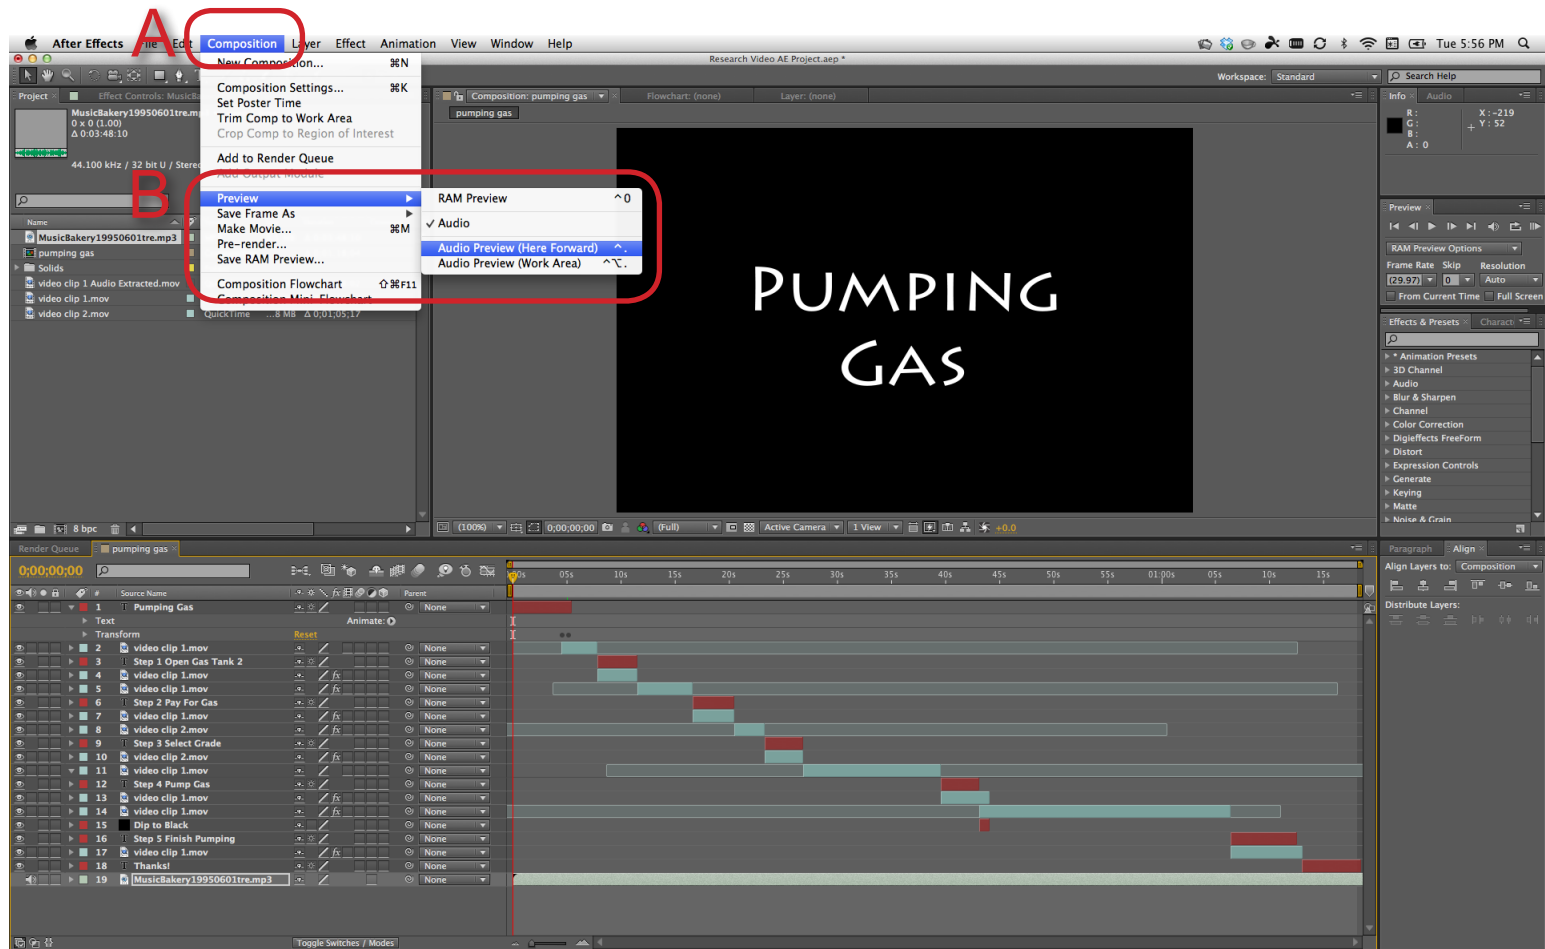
A
B

After Effects File Edit Composition Layer Effect Animation View Window Help
Tue 5:56 PM
Research Video AE Project.aep *

New Composition... ⌘N
Composition Settings... ⌘K
Set Poster Time
Trim Comp to Work Area
Crop Comp to Region of Interest
Add to Render Queue
Add Output Module
Preview
Save Frame As
Make Movie... ⌘M
Pre-render...
Save RAM Preview...
Composition Flowchart ⇧⌘F11
Composition Mini-Flowchart

RAM Preview ^0
✓ Audio
Audio Preview (Here Forward) ^.
Audio Preview (Work Area) ^⌥.

Workspace: Standard
Search Help

Project
Effect Controls: MusicBakery
MusicBakery19950601tre.mp3
0 x 0 (1.00)
Δ 0:03:48:10
44.100 kHz / 32 bit U / Stereo

Name
MusicBakery19950601tre.mp3
pumping gas
Solids
video clip 1 Audio Extracted.mov
video clip 1.mov
video clip 2.mov
QuickTime ...8 MB Δ 0;01;05;17
8 bpc

Composition: pumping gas
Flowchart: (none)
Layer: (none)
pumping gas

PUMPING
GAS

(100%) 0;00;00;00 (Full) Active Camera 1 View +0.0

Info Audio
R :
G :
B :
A : 0
X : -219
Y : 52

Preview
RAM Preview Options
Frame Rate Skip Resolution
(29.97) 0 Auto
From Current Time Full Screen

Effects & Presets Characte
* Animation Presets
3D Channel
Audio
Blur & Sharpen
Channel
Color Correction
Digieffects FreeForm
Distort
Expression Controls
Generate
Keying
Matte
Noise & Grain

Paragraph Align
Align Layers to: Composition
Distribute Layers:

Render Queue
pumping gas
0;00;00;00

Source Name
Parent
1 Pumping Gas None
Text Animate:
Transform Reset
2 video clip 1.mov None
3 Step 1 Open Gas Tank 2 None
4 video clip 1.mov None
5 video clip 1.mov None
6 Step 2 Pay For Gas None
7 video clip 1.mov None
8 video clip 2.mov None
9 Step 3 Select Grade None
10 video clip 2.mov None
11 video clip 1.mov None
12 Step 4 Pump Gas None
13 video clip 1.mov None
14 video clip 1.mov None
15 Dip to Black None
16 Step 5 Finish Pumping None
17 video clip 1.mov None
18 Thanks! None
19 MusicBakery19950601tre.mp3 None

0s 05s 10s 15s 20s 25s 30s 35s 40s 45s 50s 55s 01:00s 05s 10s 15s
Toggle Switches / Modes